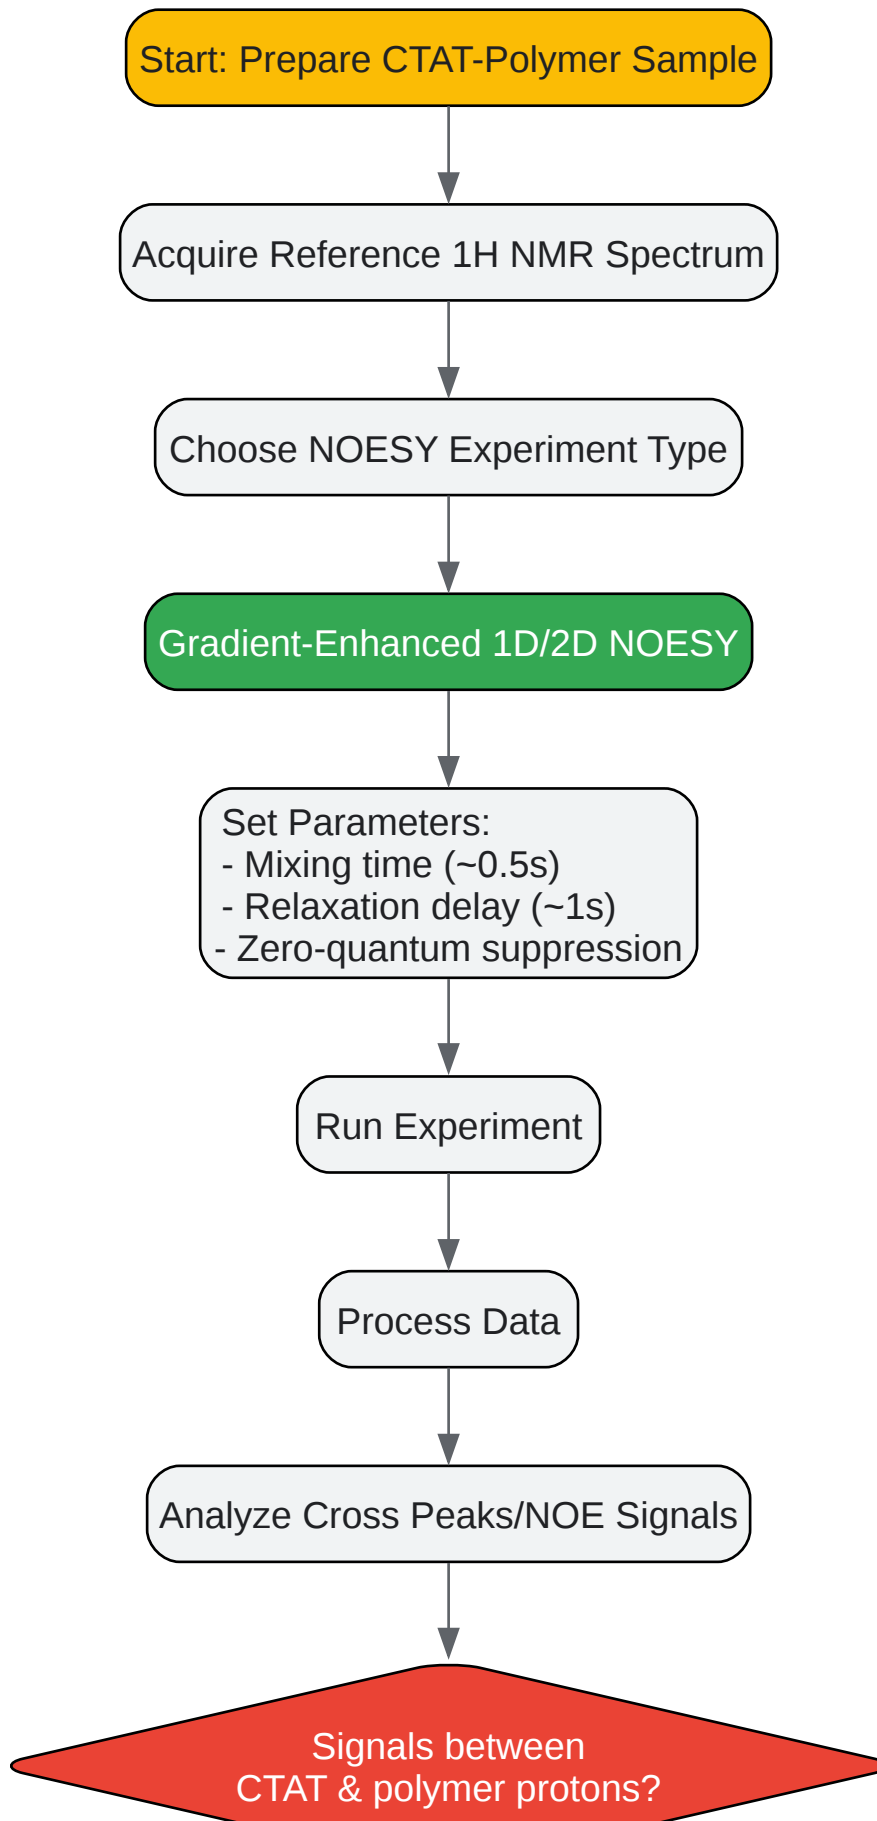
Start: Prepare CTAT-Polymer Sample

Acquire Reference 1H NMR Spectrum

Choose NOESY Experiment Type

Gradient-Enhanced 1D/2D NOESY

Set Parameters:
- Mixing time (~0.5s)
- Relaxation delay (~1s)
- Zero-quantum suppression

Run Experiment

Process Data

Analyze Cross Peaks/NOE Signals

Signals between
CTAT & polymer protons?